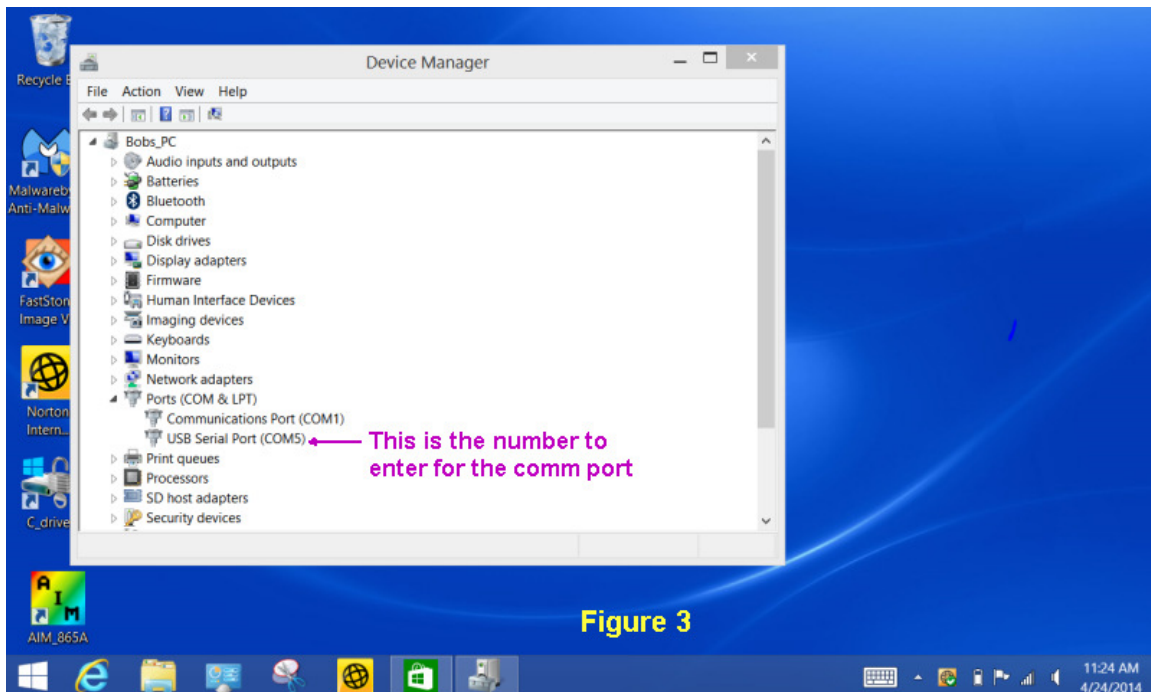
Recycle B

Malwareby
Anti-Malw

FastSton
Image V

Norton
Intern...

C_drive

AIM
AIM_865A

Device Manager

File Action View Help

Bobs_PC
Audio inputs and outputs
Batteries
Bluetooth
Computer
Disk drives
Display adapters
Firmware
Human Interface Devices
Imaging devices
Keyboards
Monitors
Network adapters
Ports (COM & LPT)
Communications Port (COM1)
USB Serial Port (COM5)
Print queues
Processors
SD host adapters
Security devices

This is the number to enter for the comm port

Figure 3

11:24 AM
4/24/2014